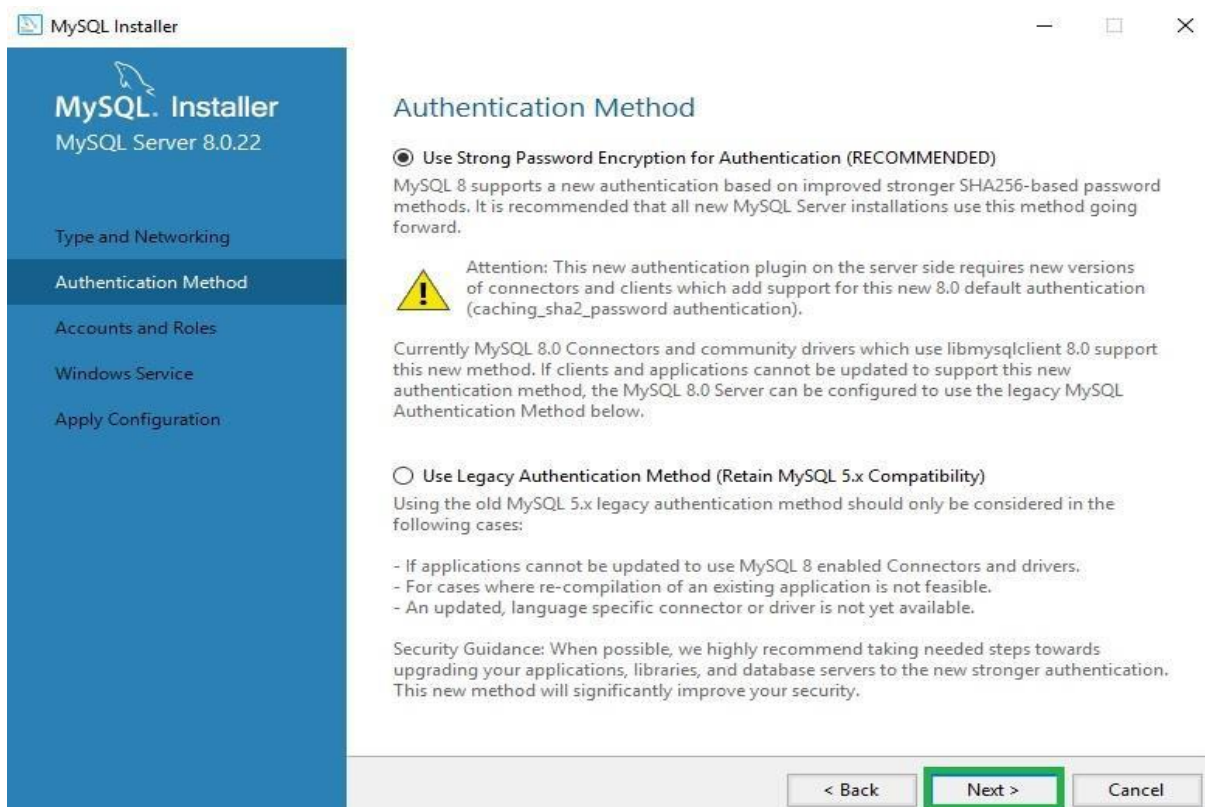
MySQL Installer

MySQL. Installer
MySQL Server 8.0.22

Type and Networking

Authentication Method

Accounts and Roles

Windows Service

Apply Configuration

Authentication Method

Use Strong Password Encryption for Authentication (RECOMMENDED)

MySQL 8 supports a new authentication based on improved stronger SHA256-based password methods. It is recommended that all new MySQL Server installations use this method going forward.

Attention: This new authentication plugin on the server side requires new versions of connectors and clients which add support for this new 8.0 default authentication (caching_sha2_password authentication).

Currently MySQL 8.0 Connectors and community drivers which use libmysqlclient 8.0 support this new method. If clients and applications cannot be updated to support this new authentication method, the MySQL 8.0 Server can be configured to use the legacy MySQL Authentication Method below.

Use Legacy Authentication Method (Retain MySQL 5.x Compatibility)

Using the old MySQL 5.x legacy authentication method should only be considered in the following cases:

- If applications cannot be updated to use MySQL 8 enabled Connectors and drivers.
- For cases where re-compilation of an existing application is not feasible.
- An updated, language specific connector or driver is not yet available.

Security Guidance: When possible, we highly recommend taking needed steps towards upgrading your applications, libraries, and database servers to the new stronger authentication. This new method will significantly improve your security.

< Back Next > Cancel